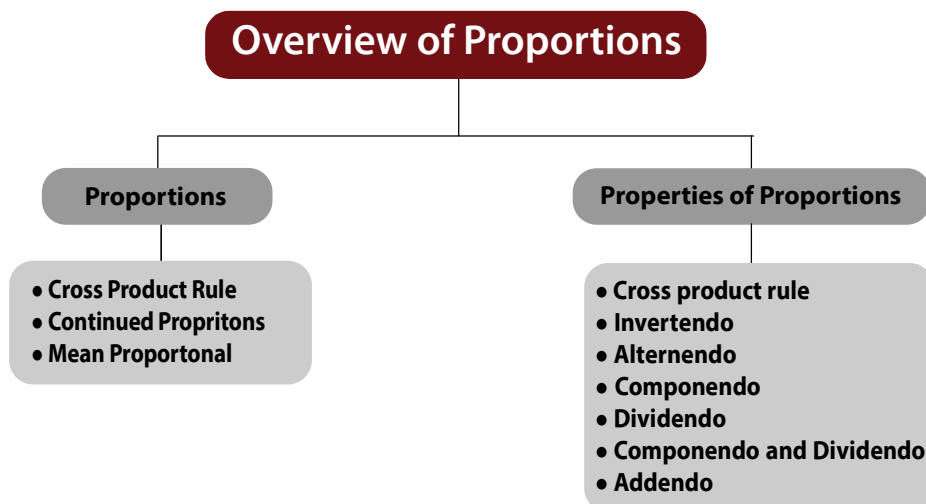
Overview of Proportions

Proportions

- Cross Product Rule
- Continued Propritons
- Mean Proportonal

Properties of Proportions

- Cross product rule
- Invertendo
- Alternendo
- Componendo
- Dividendo
- Componendo and Dividendo
- Addendo